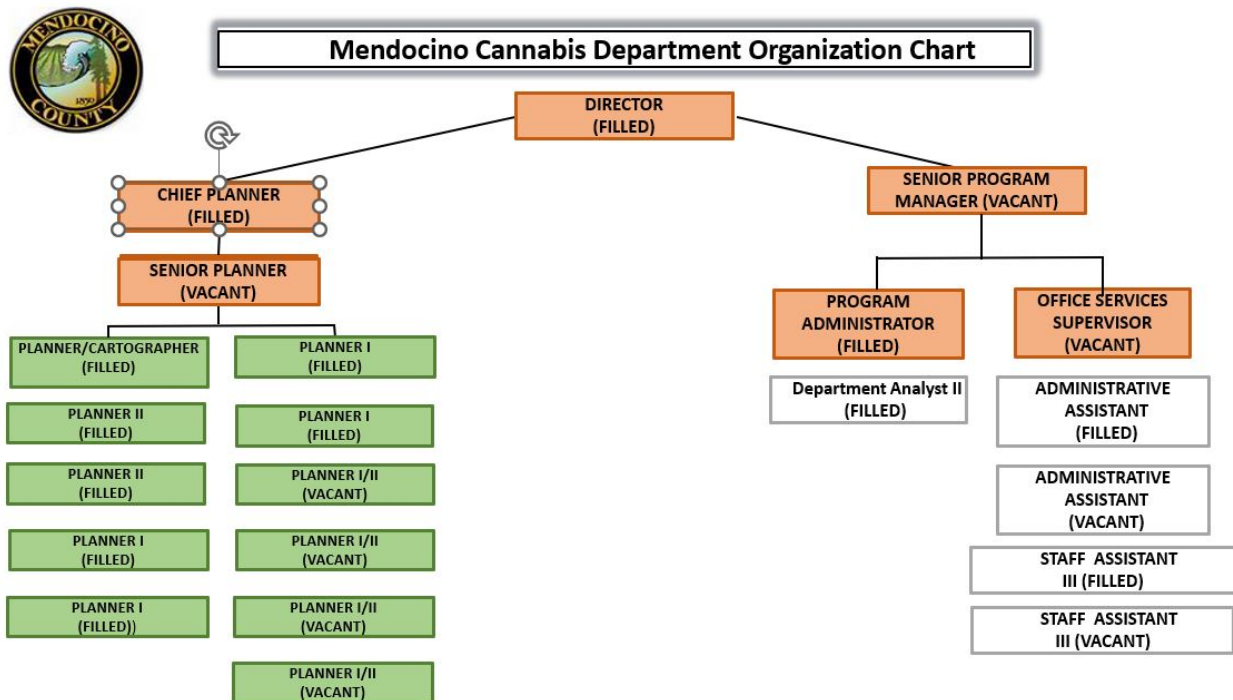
MENDOCINO COUNTY 1850

Mendocino Cannabis Department Organization Chart

DIRECTOR (FILLED)

CHIEF PLANNER (FILLED)

SENIOR PLANNER (VACANT)

PLANNER/CARTOGRAPHER (FILLED)

PLANNER I (FILLED)

PLANNER II (FILLED)

PLANNER I (FILLED)

PLANNER II (FILLED)

PLANNER I/II (VACANT)

PLANNER I (FILLED)

PLANNER I/II (VACANT)

PLANNER I (FILLED))

PLANNER I/II (VACANT)

PLANNER I/II (VACANT)

SENIOR PROGRAM MANAGER (VACANT)

PROGRAM ADMINISTRATOR (FILLED)

OFFICE SERVICES SUPERVISOR (VACANT)

Department Analyst II (FILLED)

ADMINISTRATIVE ASSISTANT (FILLED)

ADMINISTRATIVE ASSISTANT (VACANT)

STAFF ASSISTANT III (FILLED)

STAFF ASSISTANT III (VACANT)